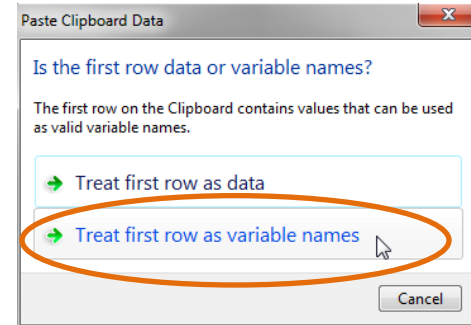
Paste Clipboard Data

Is the first row data or variable names?

The first row on the Clipboard contains values that can be used as valid variable names.

Treat first row as data

Treat first row as variable names

Cancel